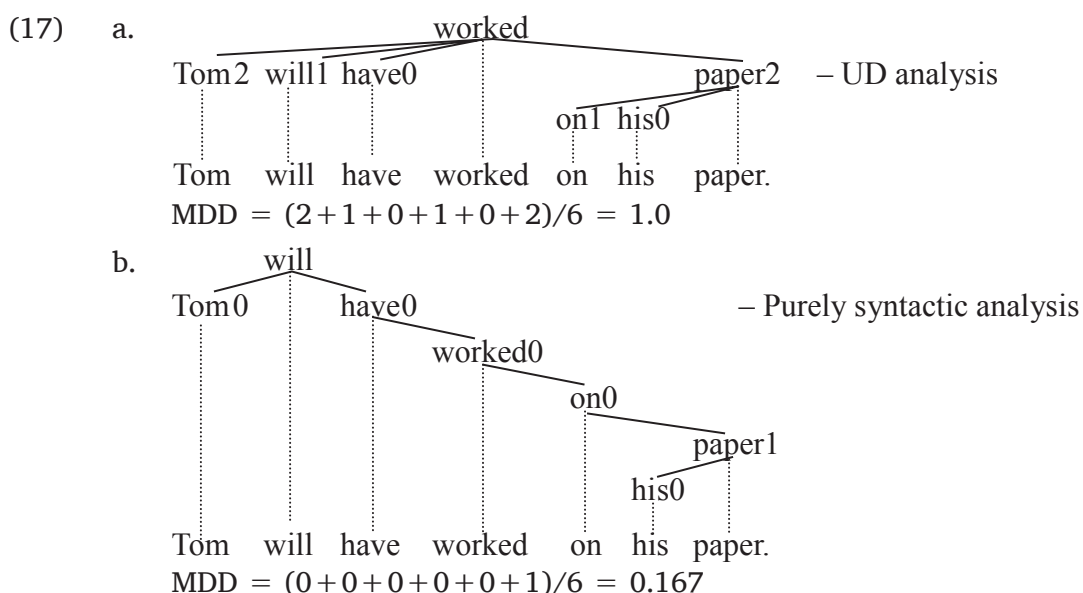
(17) a. worked

Tom2 will1 have0 paper2 – UD analysis

on1 his0

Tom will have worked on his paper.

MDD $= (2+1+0+1+0+2)/6 = 1.0$

b. will

Tom0 have0 – Purely syntactic analysis

worked0

on0

paper1

his0

Tom will have worked on his paper.

MDD $= (0+0+0+0+0+1)/6 = 0.167$